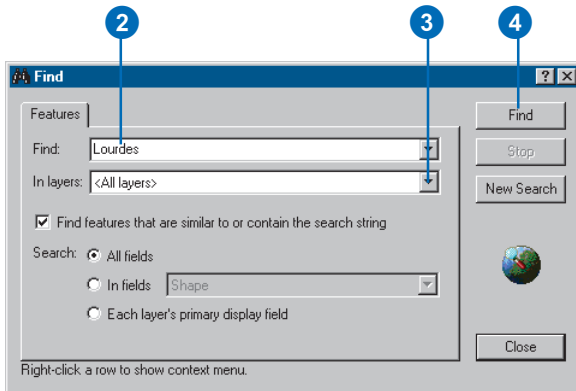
2
3
4
Find
?
Features
Find: Lourdes
In layers: <All layers>
Find features that are similar to or contain the search string
Search: All fields
In fields Shape
Each layer's primary display field
Find
Stop
New Search
Close
Right-click a row to show context menu.